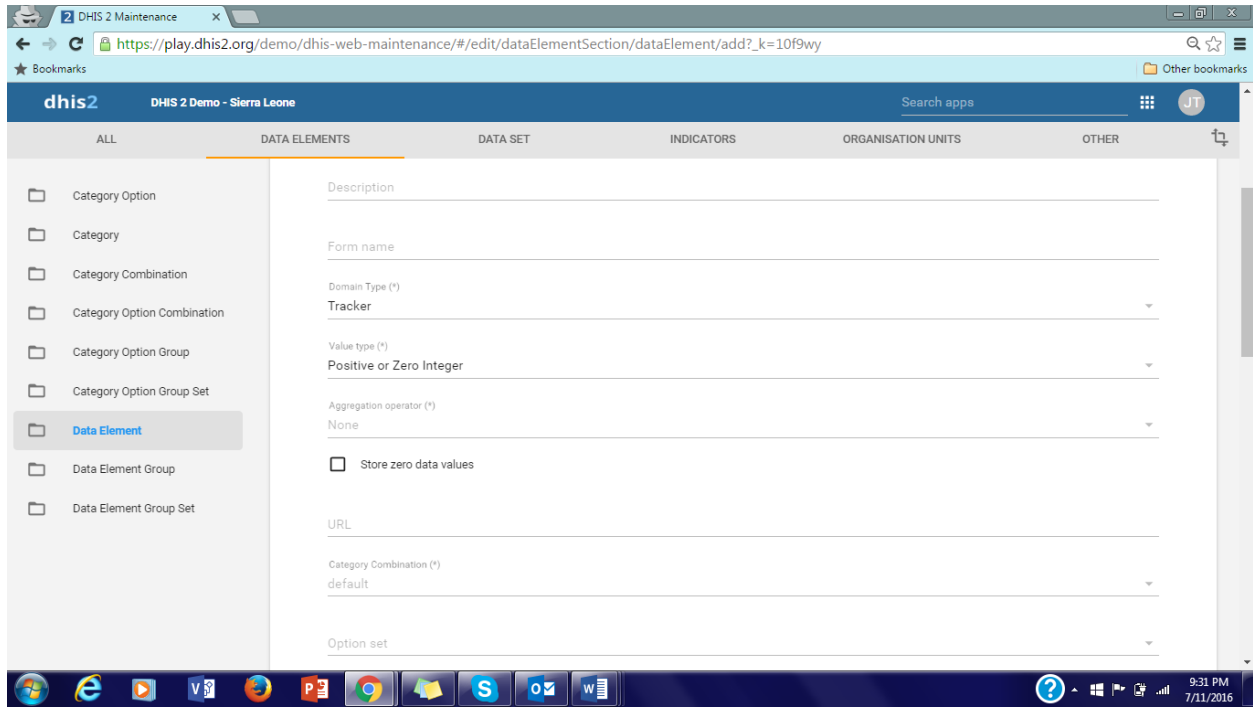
DHIS 2 Maintenance ×

https://play.dhis2.org/demo/dhis-web-maintenance/#/edit/dataElementSection/dataElement/add?_k=10f9wy

Bookmarks

Other bookmarks

dhis2 DHIS 2 Demo - Sierra Leone

Search apps

JT

ALL DATA ELEMENTS DATA SET INDICATORS ORGANISATION UNITS OTHER

Category Option
Category
Category Combination
Category Option Combination
Category Option Group
Category Option Group Set
Data Element
Data Element Group
Data Element Group Set

Description

Form name

Domain Type (*)
Tracker

Value type (*)
Positive or Zero Integer

Aggregation operator (*)
None

Store zero data values

URL

Category Combination (*)
default

Option set

9:31 PM
7/11/2016